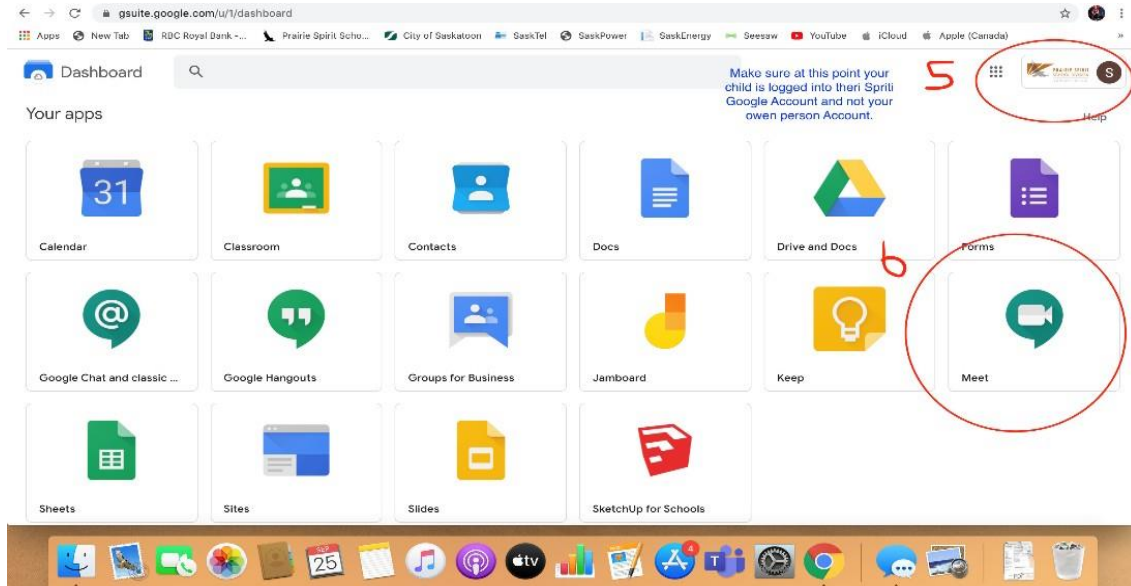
gsuite.google.com/u/1/dashboard

Apps New Tab RBC Royal Bank -... Prairie Spirit Scho... City of Saskatoon SaskTel SaskPower SaskEnergy Seesaw YouTube iCloud Apple (Canada)

Dashboard

Make sure at this point your child is logged into theri Spriti Google Account and not your owen person Account.

5

S

Your apps

Help

31

Calendar

Classroom

Contacts

Docs

Drive and Docs

Forms

6

Google Chat and classic ...

Google Hangouts

Groups for Business

Jamboard

Keep

Meet

Sheets

Sites

Slides

SketchUp for Schools

25

tv

4